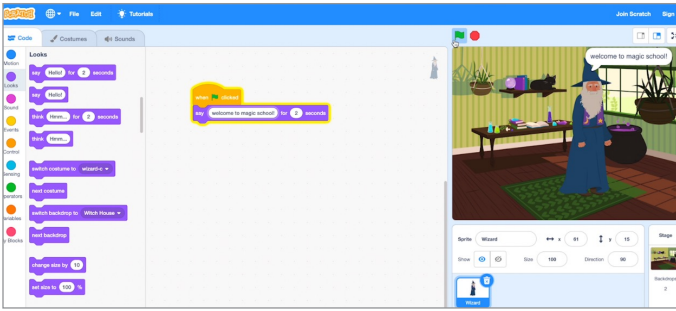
Scratch File Edit Tutorials Join Scratch Sign

Code Costumes Sounds

Motion
Looks
Sound
Events
Control
Sensing
Operators
Variables
My Blocks

Looks

say Hello! for 2 seconds
say Hello!
think Hmm... for 2 seconds
think Hmm...
switch costume to wizard-c
next costume
switch backdrop to Witch House
next backdrop
change size by 10
set size to 100 %

when clicked
say welcome to magic school! for 2 seconds

welcome to magic school!

Sprite Wizard x 61 y 15
Show Size 100 Direction 90

Wizard

Stage
Backdrops
2